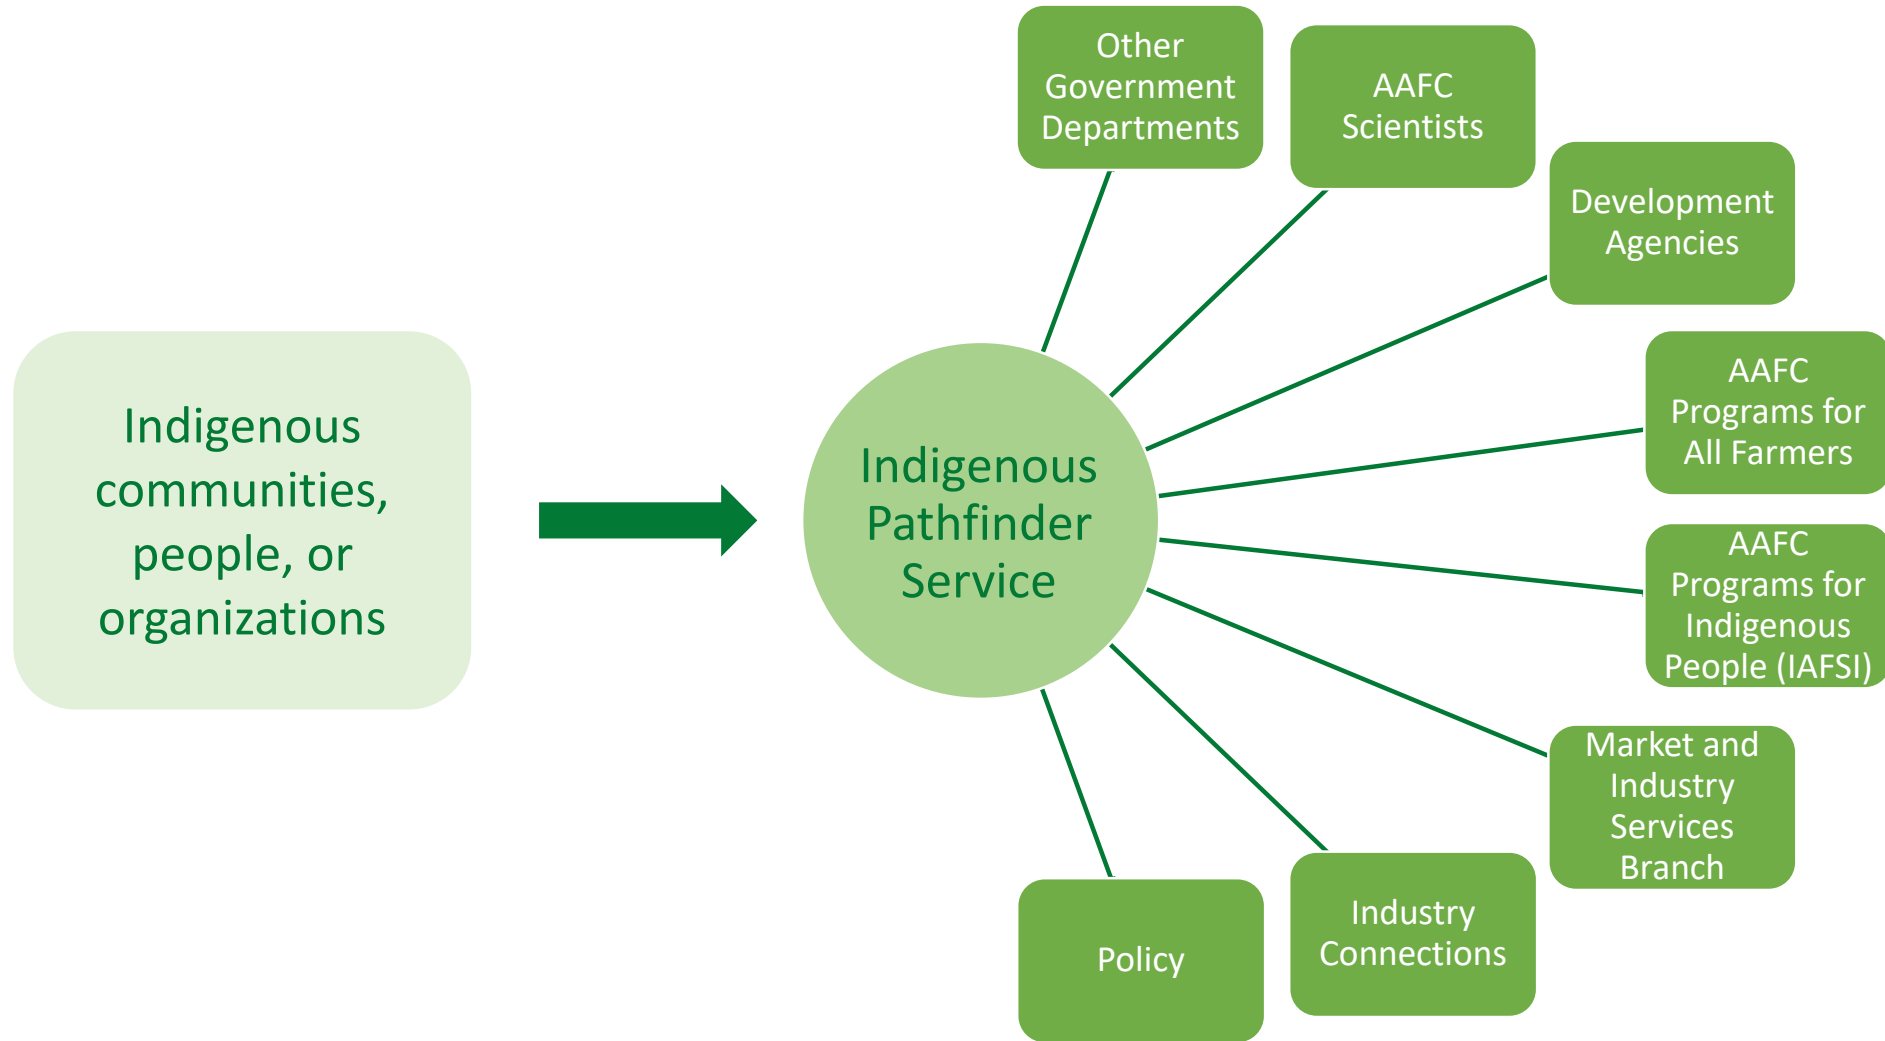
Indigenous communities, people, or organizations

Indigenous Pathfinder Service

Other Government Departments

AAFC Scientists

Development Agencies

AAFC Programs for All Farmers

AAFC Programs for Indigenous People (IAFSI)

Market and Industry Services Branch

Industry Connections

Policy